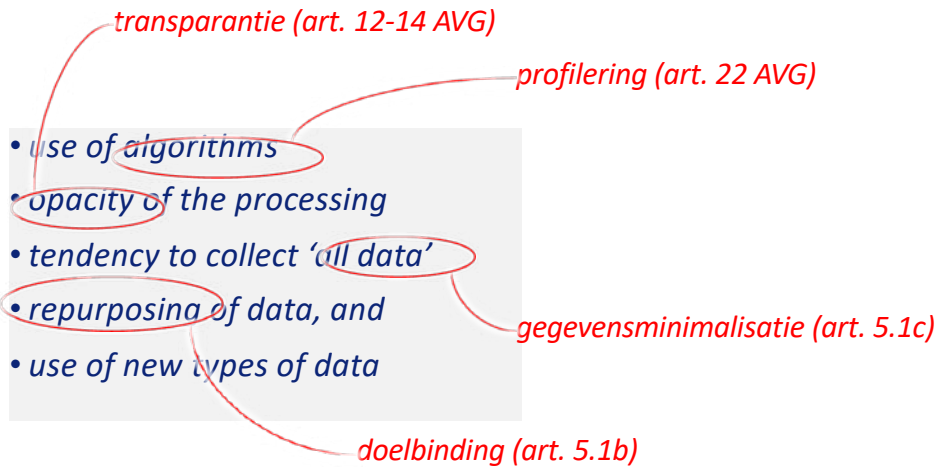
transparantie (art. 12-14 AVG)

profilering (art. 22 AVG)

• use of algorithms
• opacity of the processing
• tendency to collect ‘all data’
• repurposing of data, and
• use of new types of data

gegevensminimalisatie (art. 5.1c)

doelbinding (art. 5.1b)